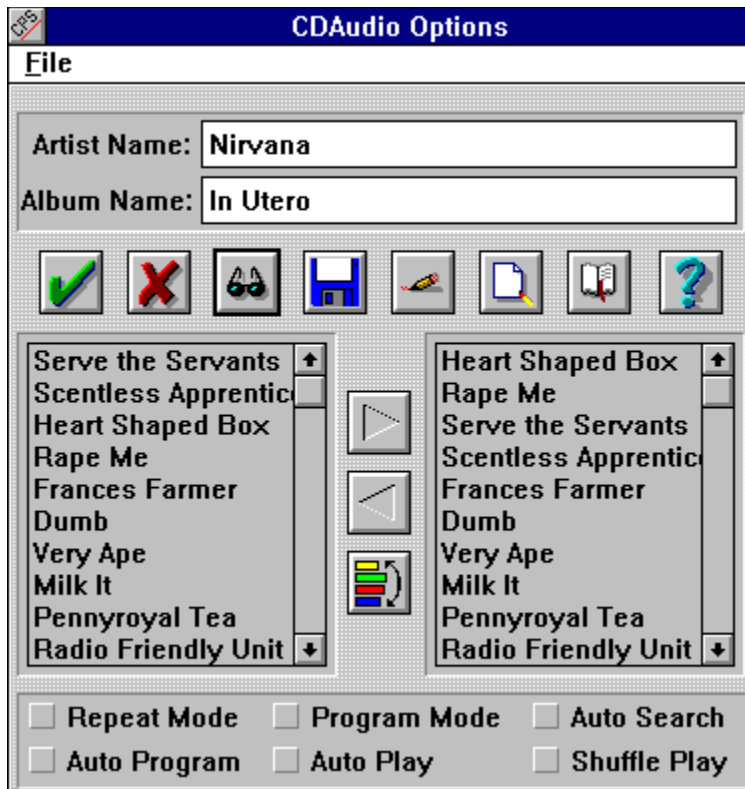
CPS

CDAudio Options

File

Artist Name: Nirvana

Album Name: In Utero

Serve the Servants
Scentless Apprentic
Heart Shaped Box
Rape Me
Frances Farmer
Dumb
Very Ape
Milk It
Pennyroyal Tea
Radio Friendly Unit

Heart Shaped Box
Rape Me
Serve the Servants
Scentless Apprentic
Frances Farmer
Dumb
Very Ape
Milk It
Pennyroyal Tea
Radio Friendly Unit

Repeat Mode
Program Mode
Auto Search
Auto Program
Auto Play
Shuffle Play